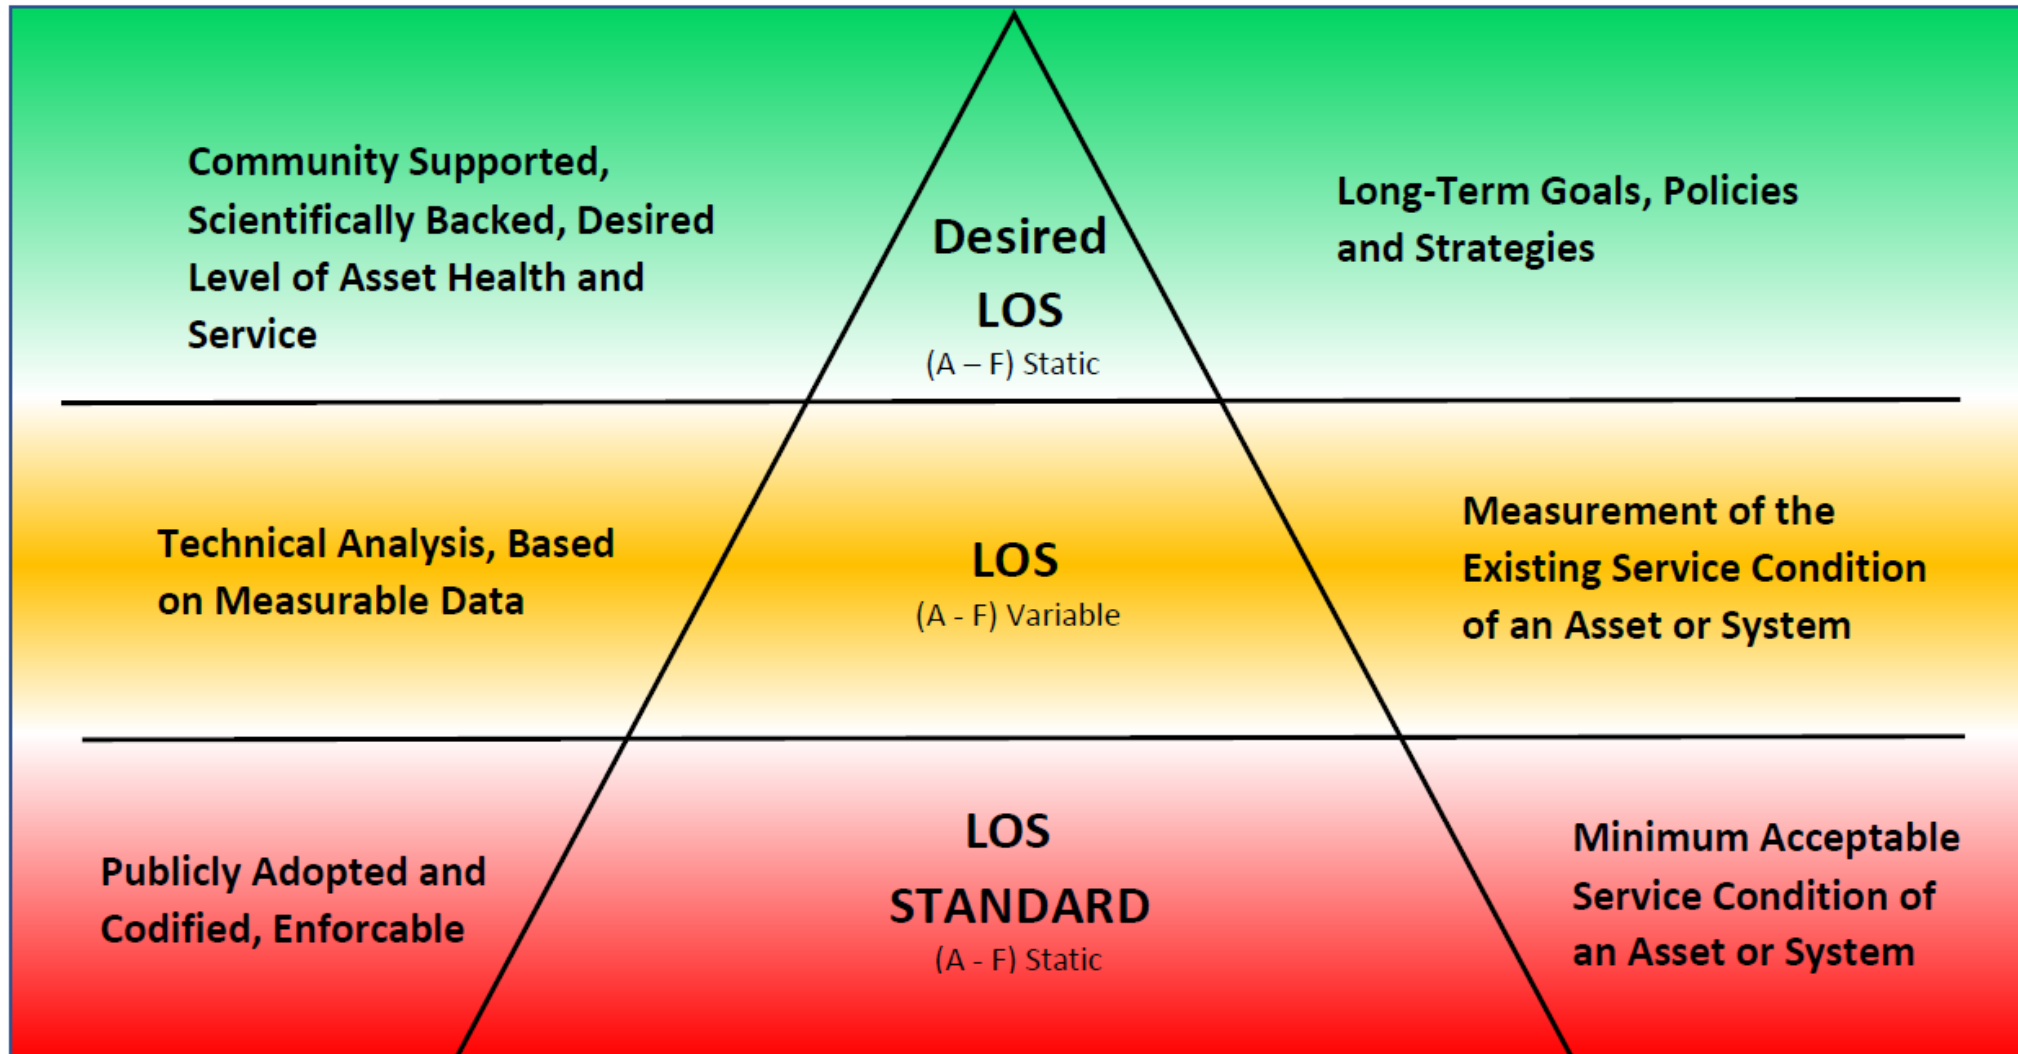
Community Supported, Scientifically Backed, Desired Level of Asset Health and Service

Desired LOS
(A – F) Static

Long-Term Goals, Policies and Strategies

Technical Analysis, Based on Measurable Data

LOS
(A - F) Variable

Measurement of the Existing Service Condition of an Asset or System

Publicly Adopted and Codified, Enforcable

LOS STANDARD
(A - F) Static

Minimum Acceptable Service Condition of an Asset or System